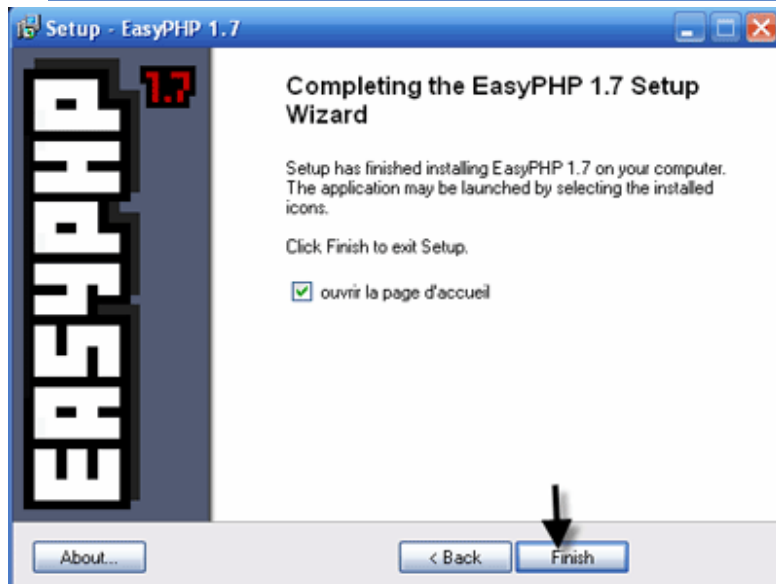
Setup - EasyPHP 1.7

EASYPHP 1.7

Completing the EasyPHP 1.7 Setup Wizard

Setup has finished installing EasyPHP 1.7 on your computer. The application may be launched by selecting the installed icons.

Click Finish to exit Setup.

ouvrir la page d'accueil

About...

< Back

Finish